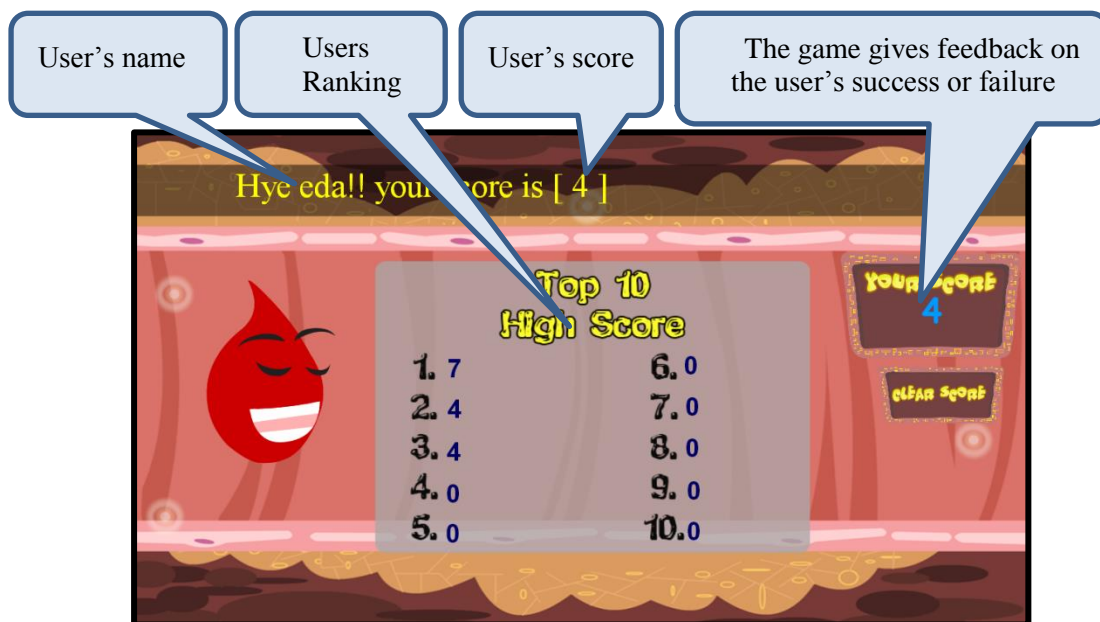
User’s name

Users Ranking

User’s score

The game gives feedback on the user’s success or failure

Hye eda!! your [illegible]core is [ 4 ]

Top 10
High Score

| | |
|---|---|
| 1. 7 | 6. 0 |
| 2. 4 | 7. 0 |
| 3. 4 | 8. 0 |
| 4. 0 | 9. 0 |
| 5. 0 | 10. 0 |

YOUR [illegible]CORE
4

CLEAR SCORE